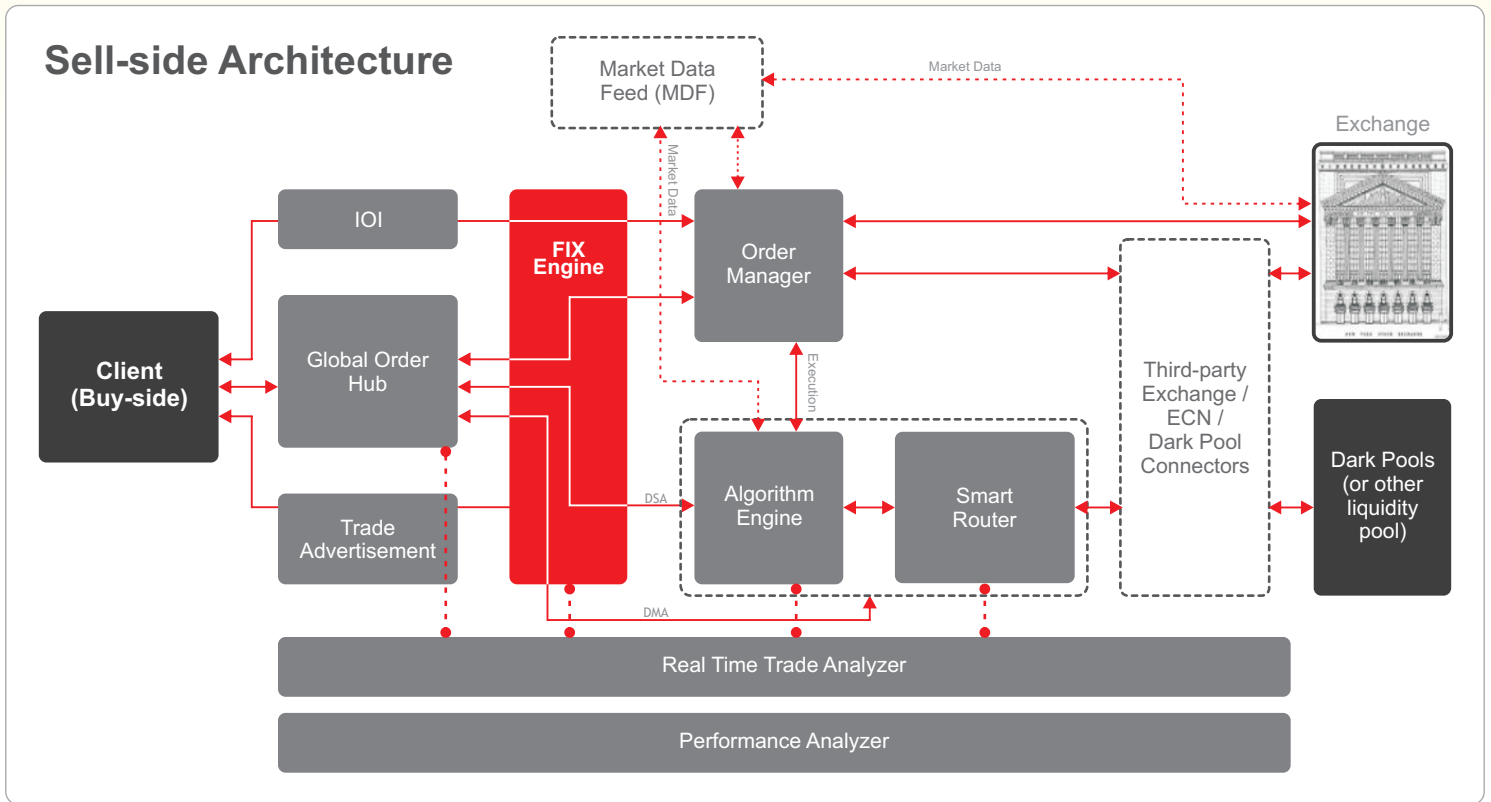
Sell-side Architecture

Market Data Feed (MDF)

Market Data

Exchange

Market Data

IOI

FIX Engine

Order Manager

Client (Buy-side)

Global Order Hub

Execution

Third-party Exchange / ECN / Dark Pool Connectors

Dark Pools (or other liquidity pool)

DSA

Algorithm Engine

Smart Router

Trade Advertisement

DMA

Real Time Trade Analyzer

Performance Analyzer